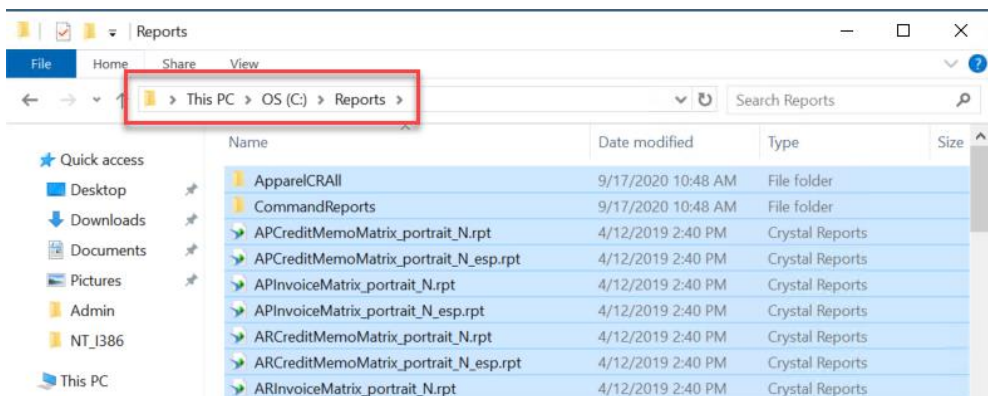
Reports

File Home Share View

This PC > OS (C:) > Reports >

Search Reports

Quick access
Desktop
Downloads
Documents
Pictures
Admin
NT_I386
This PC

| Name | Date modified | Type | Size |
|---|---|---|---|
| ApparelCRAll | 9/17/2020 10:48 AM | File folder | |
| CommandReports | 9/17/2020 10:48 AM | File folder | |
| APCreditMemoMatrix_portrait_N.rpt | 4/12/2019 2:40 PM | Crystal Reports | |
| APCreditMemoMatrix_portrait_N_esp.rpt | 4/12/2019 2:40 PM | Crystal Reports | |
| APInvoiceMatrix_portrait_N.rpt | 4/12/2019 2:40 PM | Crystal Reports | |
| APInvoiceMatrix_portrait_N_esp.rpt | 4/12/2019 2:40 PM | Crystal Reports | |
| ARCreditMemoMatrix_portrait_N.rpt | 4/12/2019 2:40 PM | Crystal Reports | |
| ARCreditMemoMatrix_portrait_N_esp.rpt | 4/12/2019 2:40 PM | Crystal Reports | |
| ARInvoiceMatrix_portrait_N.rpt | 4/12/2019 2:40 PM | Crystal Reports | |